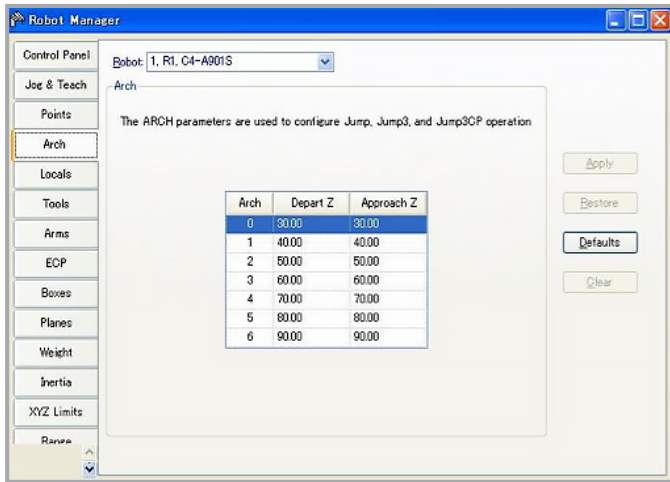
Robot Manager

Control Panel
Jog & Teach
Points
Arch
Locals
Tools
Arms
ECP
Boxes
Planes
Weight
Inertia
XYZ Limits
Range

Robot: 1, R1, C4-A901S

Arch

The ARCH parameters are used to configure Jump, Jump3, and Jump3CP operation

| Arch | Depart Z | Approach Z |
|---|---|---|
| 0 | 30.00 | 30.00 |
| 1 | 40.00 | 40.00 |
| 2 | 50.00 | 50.00 |
| 3 | 60.00 | 60.00 |
| 4 | 70.00 | 70.00 |
| 5 | 80.00 | 80.00 |
| 6 | 90.00 | 90.00 |

Apply
Restore
Defaults
Clear